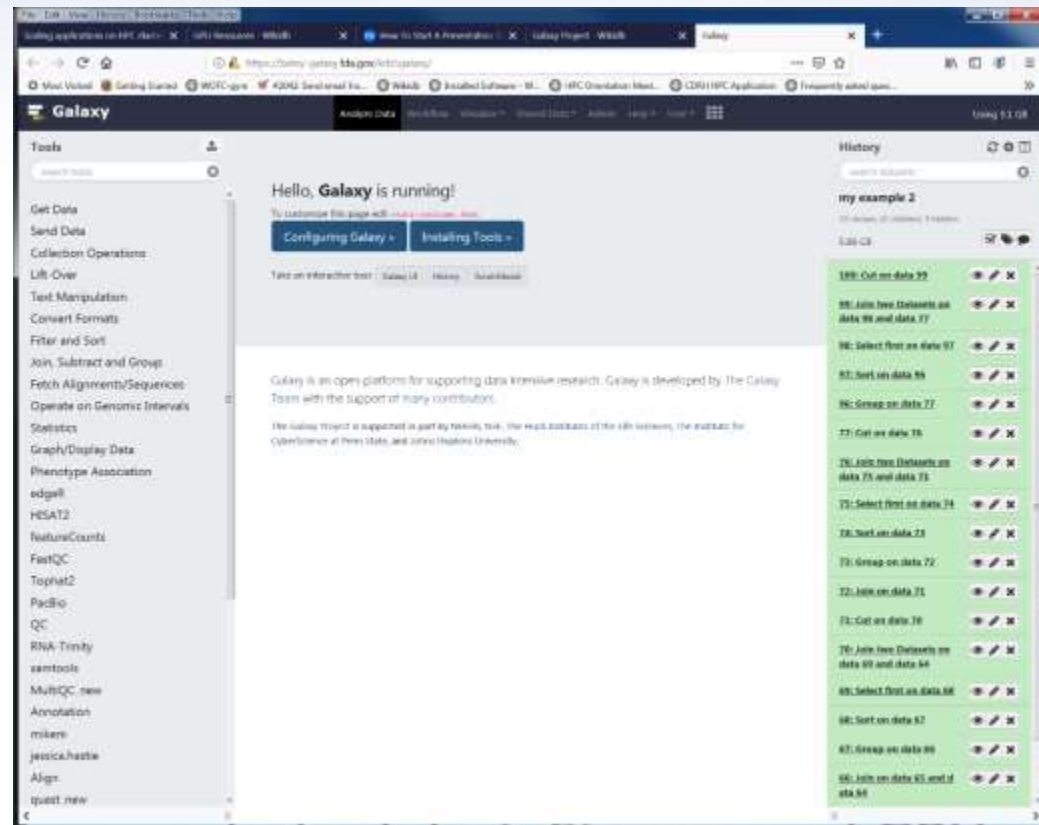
Galaxy

Analyze Data

Tools

search tools

Get Data
Send Data
Collection Operations
Lift-Over
Text Manipulation
Convert Formats
Filter and Sort
Join, Subtract and Group
Fetch Alignments/Sequences
Operate on Genomic Intervals
Statistics
Graph/Display Data
Phenotype Association
edgeR
HISAT2
featureCounts
FastQC
Tophat2
PacBio
QC
RNA-Trinity
samtools
MultiQC_new
Annotation
mikem
jessica.hastie
Align
quast_new

Hello, **Galaxy** is running!

To customize this page edit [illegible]

Configuring Galaxy »

Installing Tools »

Take an interactive tour: Galaxy UI History Scratchbook

Galaxy is an open platform for supporting data intensive research. Galaxy is developed by The Galaxy Team with the support of many contributors.

The Galaxy Project is supported in part by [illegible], The Huck Institutes of the Life Sciences, The Institute for CyberScience at Penn State, and Johns Hopkins University.

History

search datasets

my example 2

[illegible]

100: Cut on data 99
99: Join two Datasets on data 98 and data 77
98: Select first on data 97
97: Sort on data 96
96: Group on data 77
77: Cut on data 76
76: Join two Datasets on data 75 and data 73
75: Select first on data 74
74: Sort on data 73
73: Group on data 72
72: Join on data 71
71: Cut on data 70
70: Join two Datasets on data 69 and data 64
69: Select first on data 68
68: Sort on data 67
67: Group on data 66
66: Join on data 65 and data 64